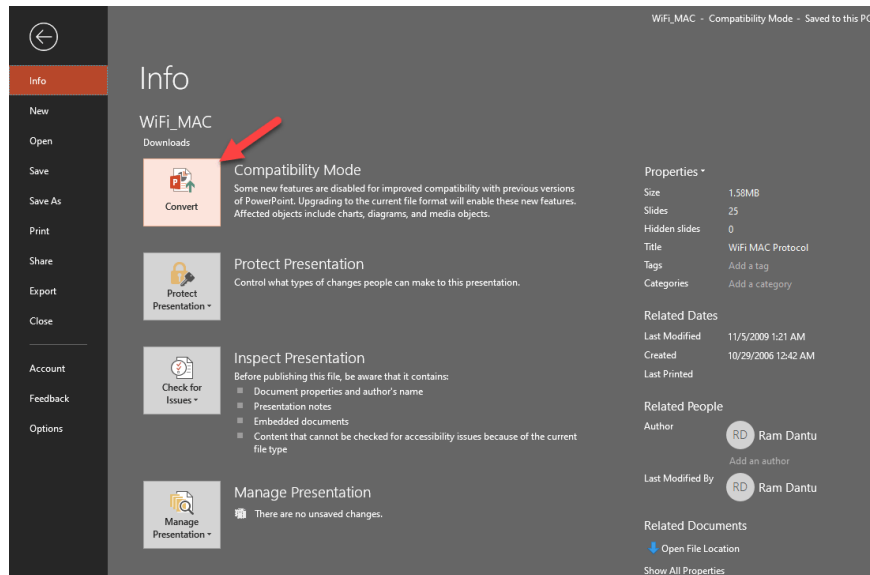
WiFi_MAC - Compatibility Mode - Saved to this PC

Info
New
Open
Save
Save As
Print
Share
Export
Close
Account
Feedback
Options

Info

WiFi_MAC
Downloads

Convert

Compatibility Mode
Some new features are disabled for improved compatibility with previous versions of PowerPoint. Upgrading to the current file format will enable these new features. Affected objects include charts, diagrams, and media objects.

Protect Presentation

Protect Presentation
Control what types of changes people can make to this presentation.

Check for Issues

Inspect Presentation
Before publishing this file, be aware that it contains:
Document properties and author's name
Presentation notes
Embedded documents
Content that cannot be checked for accessibility issues because of the current file type

Manage Presentation

Manage Presentation
There are no unsaved changes.

Properties

| Size | 1.58MB |
|---|---|
| Slides | 25 |
| Hidden slides | 0 |
| Title | WiFi MAC Protocol |
| Tags | Add a tag |
| Categories | Add a category |

Related Dates

| Last Modified | 11/5/2009 1:21 AM |
|---|---|
| Created | 10/29/2006 12:42 AM |
| Last Printed | |

Related People
Author
RD Ram Dantu
Add an author
Last Modified By
RD Ram Dantu

Related Documents
Open File Location
Show All Properties